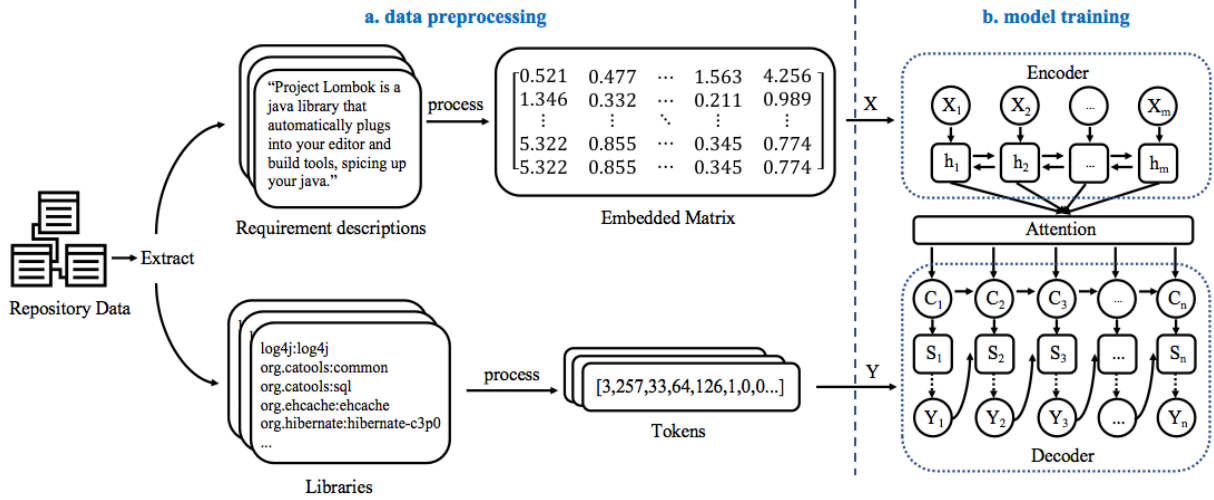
a. data preprocessing

b. model training

"Project Lombok is a java library that automatically plugs into your editor and build tools, spicing up your java."

process

$\begin{bmatrix} 0.521 & 0.477 & \cdots & 1.563 & 4.256 \\ 1.346 & 0.332 & \cdots & 0.211 & 0.989 \\ \vdots & \vdots & \ddots & \vdots & \vdots \\ 5.322 & 0.855 & \cdots & 0.345 & 0.774 \\ 5.322 & 0.855 & \cdots & 0.345 & 0.774 \end{bmatrix}$

X

Encoder

$X_1$ $X_2$ ... $X_m$

$h_1$ $h_2$ ... $h_m$

Requirement descriptions

Embedded Matrix

Repository Data

Extract

Attention

$C_1$ $C_2$ $C_3$ ... $C_n$

$S_1$ $S_2$ $S_3$ ... $S_n$

$Y_1$ $Y_2$ $Y_3$ ... $Y_n$

Decoder

log4j:log4j
org.catools:common
org.catools:sql
org.ehcache:ehcache
org.hibernate:hibernate-c3p0
...

process

[3,257,33,64,126,1,0,0...]

Y

Tokens

Libraries